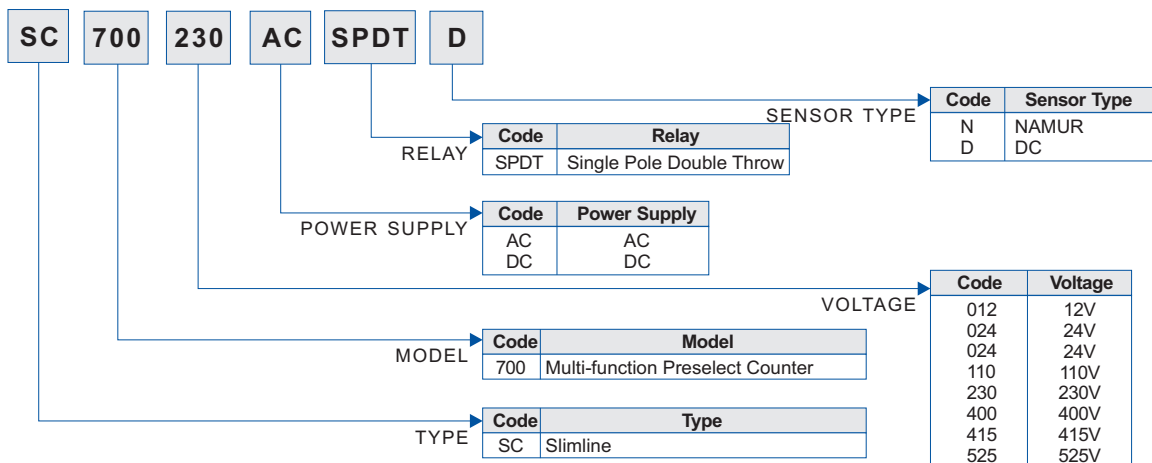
SC 700 230 AC SPDT D

SENSOR TYPE

| Code | Sensor Type |
|---|---|
| N | NAMUR |
| D | DC |

RELAY

| Code | Relay |
|---|---|
| SPDT | Single Pole Double Throw |

POWER SUPPLY

| Code | Power Supply |
|---|---|
| AC | AC |
| DC | DC |

VOLTAGE

| Code | Voltage |
|---|---|
| 012 | 12V |
| 024 | 24V |
| 024 | 24V |
| 110 | 110V |
| 230 | 230V |
| 400 | 400V |
| 415 | 415V |
| 525 | 525V |

MODEL

| Code | Model |
|---|---|
| 700 | Multi-function Preselect Counter |

TYPE

| Code | Type |
|---|---|
| SC | Slimline |